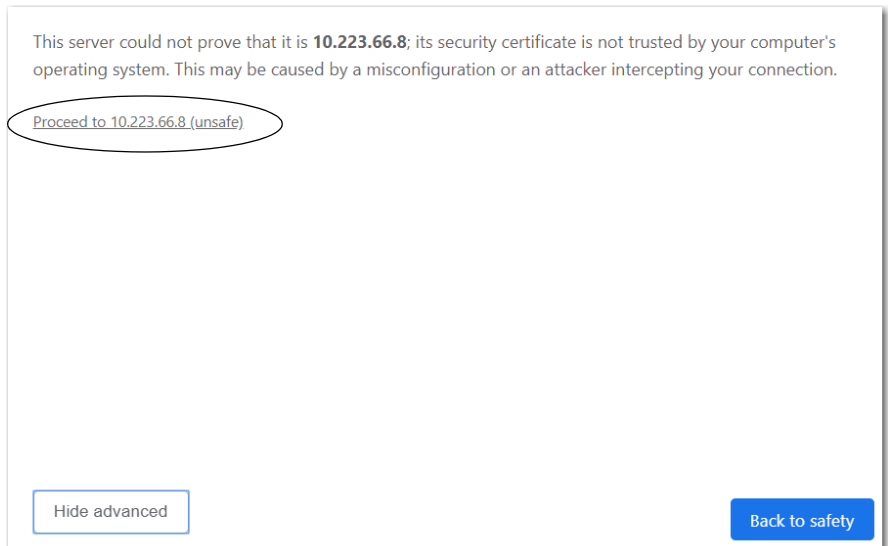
This server could not prove that it is **10.223.66.8**; its security certificate is not trusted by your computer's operating system. This may be caused by a misconfiguration or an attacker intercepting your connection.

Proceed to 10.223.66.8 (unsafe)

Hide advanced

Back to safety